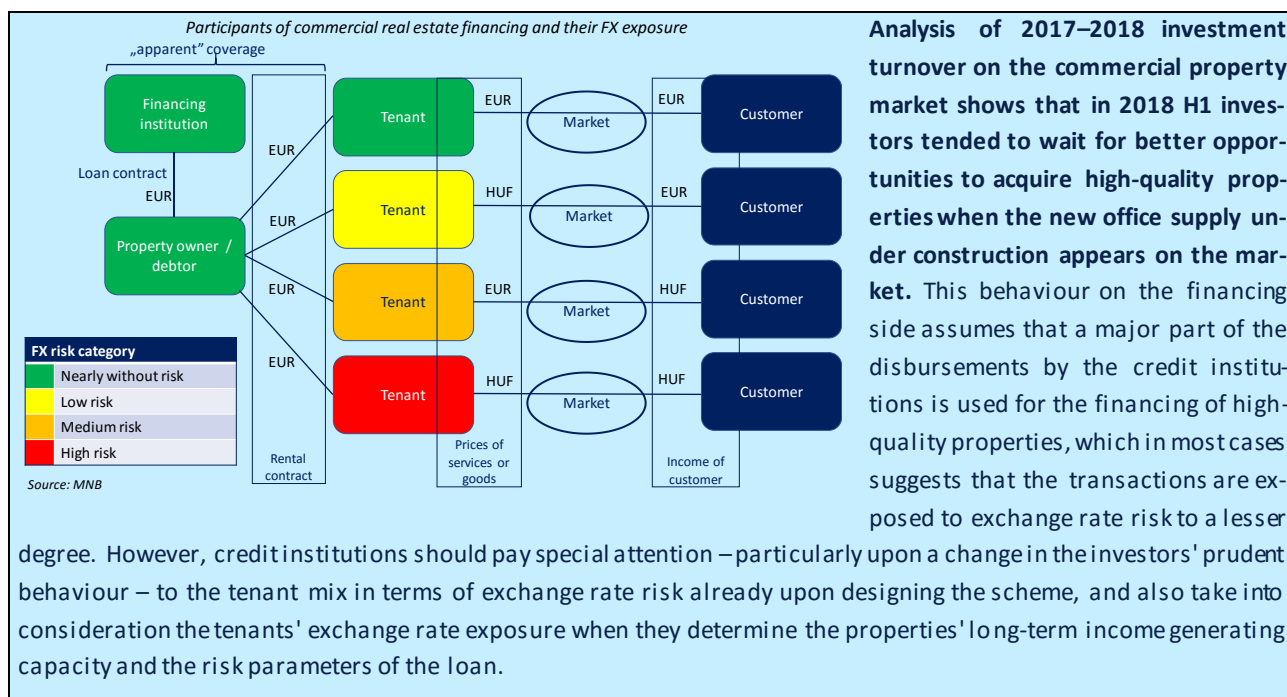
Participants of commercial real estate financing and their FX exposure

„apparent" coverage

Financing institution

Loan contract
EUR

Property owner / debtor

EUR
EUR
EUR
EUR

Rental contract

Tenant
Tenant
Tenant
Tenant

EUR
HUF
EUR
HUF

Market
Market
Market
Market

Prices of services or goods

EUR
EUR
HUF
HUF

Income of customer

Customer
Customer
Customer
Customer

| FX risk category |
|---|
| Nearly without risk |
| Low risk |
| Medium risk |
| High risk |

Source: MNB

**Analysis of 2017–2018 investment turnover on the commercial property market shows that in 2018 H1 investors tended to wait for better opportunities to acquire high-quality properties when the new office supply under construction appears on the market.** This behaviour on the financing side assumes that a major part of the disbursements by the credit institutions is used for the financing of high-quality properties, which in most cases suggests that the transactions are exposed to exchange rate risk to a lesser degree. However, credit institutions should pay special attention – particularly upon a change in the investors' prudent behaviour – to the tenant mix in terms of exchange rate risk already upon designing the scheme, and also take into consideration the tenants' exchange rate exposure when they determine the properties' long-term income generating capacity and the risk parameters of the loan.